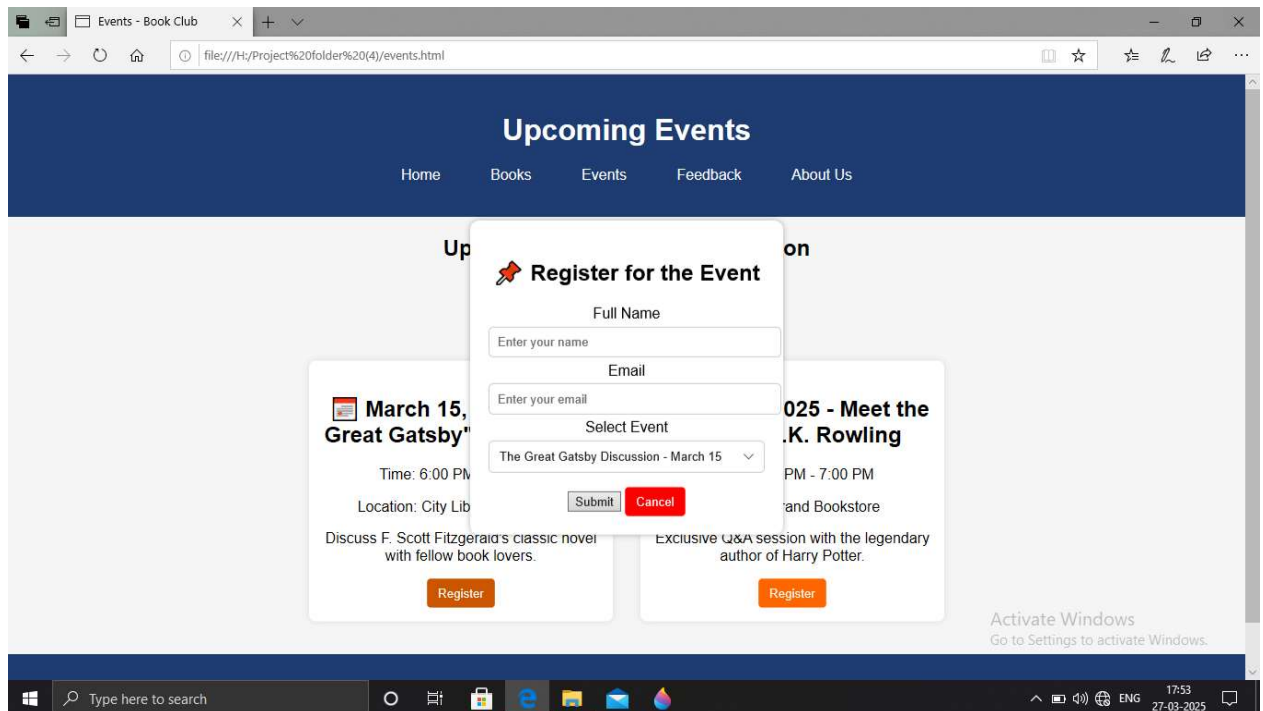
Events - Book Club

file:///H:/Project%20folder%20(4)/events.html

Upcoming Events

Home Books Events Feedback About Us

Up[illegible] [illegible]on

📌 Register for the Event

Full Name

Enter your name

Email

Enter your email

Select Event

The Great Gatsby Discussion - March 15

Submit Cancel

March 15, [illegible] Great Gatsby"

Time: 6:00 PM

Location: City Lib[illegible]

Discuss F. Scott Fitzgerald's classic novel with fellow book lovers.

Register

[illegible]025 - Meet the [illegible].K. Rowling

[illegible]PM - 7:00 PM

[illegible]rand Bookstore

Exclusive Q&A session with the legendary author of Harry Potter.

Register

Activate Windows
Go to Settings to activate Windows.

Type here to search

ENG 17:53 27-03-2025